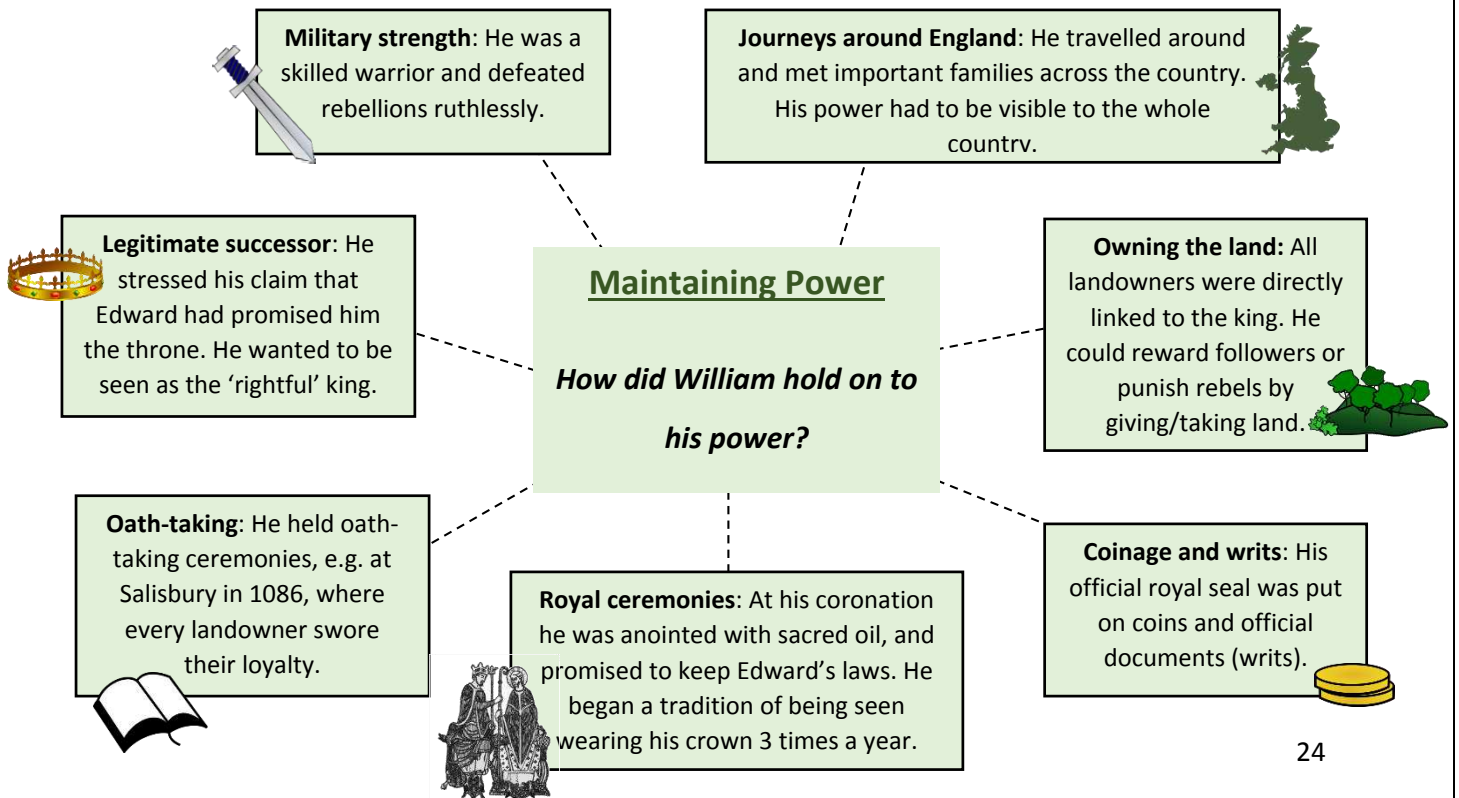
**Military strength**: He was a skilled warrior and defeated rebellions ruthlessly.

**Journeys around England**: He travelled around and met important families across the country. His power had to be visible to the whole countrv.

**Legitimate successor**: He stressed his claim that Edward had promised him the throne. He wanted to be seen as the 'rightful' king.

**Maintaining Power**

*How did William hold on to his power?*

**Owning the land:** All landowners were directly linked to the king. He could reward followers or punish rebels by giving/taking land.

**Oath-taking**: He held oath-taking ceremonies, e.g. at Salisbury in 1086, where every landowner swore their loyalty.

**Royal ceremonies**: At his coronation he was anointed with sacred oil, and promised to keep Edward's laws. He began a tradition of being seen wearing his crown 3 times a year.

**Coinage and writs**: His official royal seal was put on coins and official documents (writs).

24